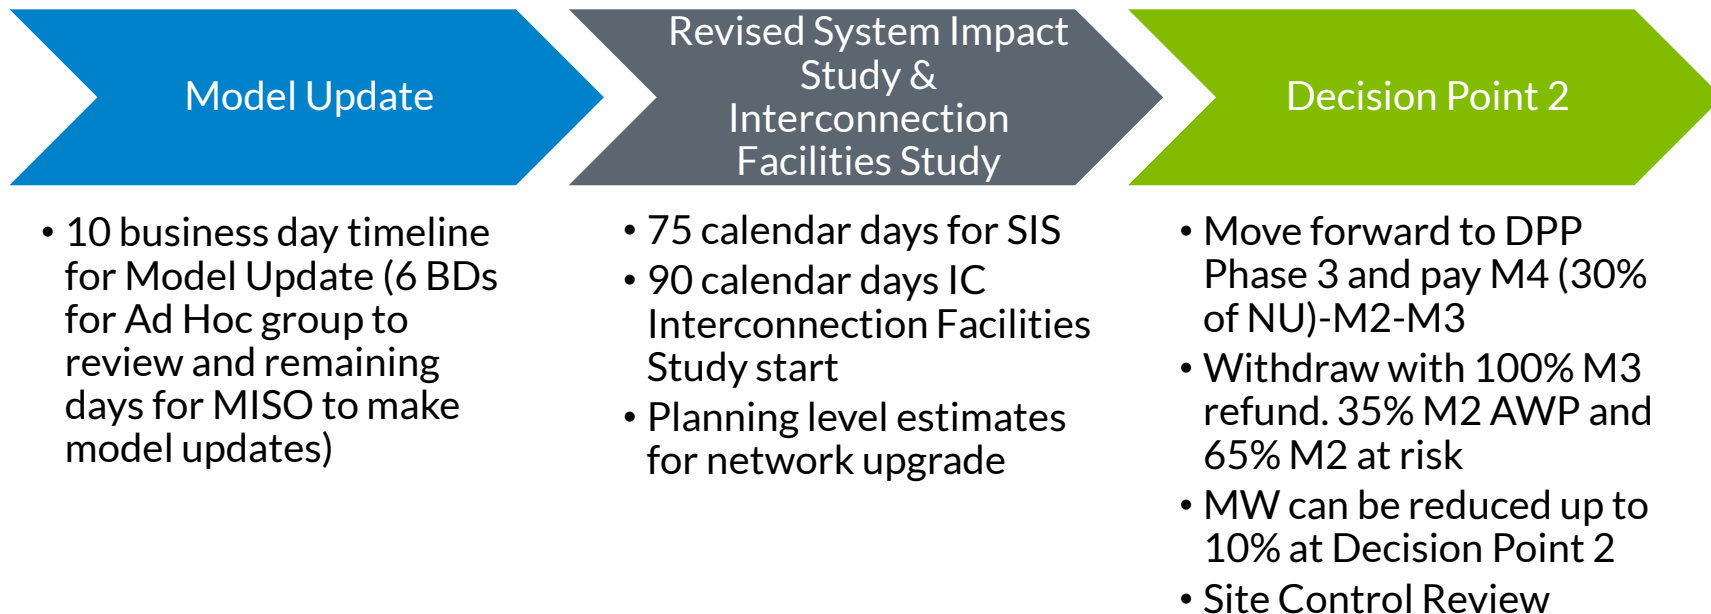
Model Update

Revised System Impact Study & Interconnection Facilities Study

Decision Point 2

• 10 business day timeline for Model Update (6 BDs for Ad Hoc group to review and remaining days for MISO to make model updates)

• 75 calendar days for SIS
• 90 calendar days IC Interconnection Facilities Study start
• Planning level estimates for network upgrade

• Move forward to DPP Phase 3 and pay M4 (30% of NU)-M2-M3
• Withdraw with 100% M3 refund. 35% M2 AWP and 65% M2 at risk
• MW can be reduced up to 10% at Decision Point 2
• Site Control Review